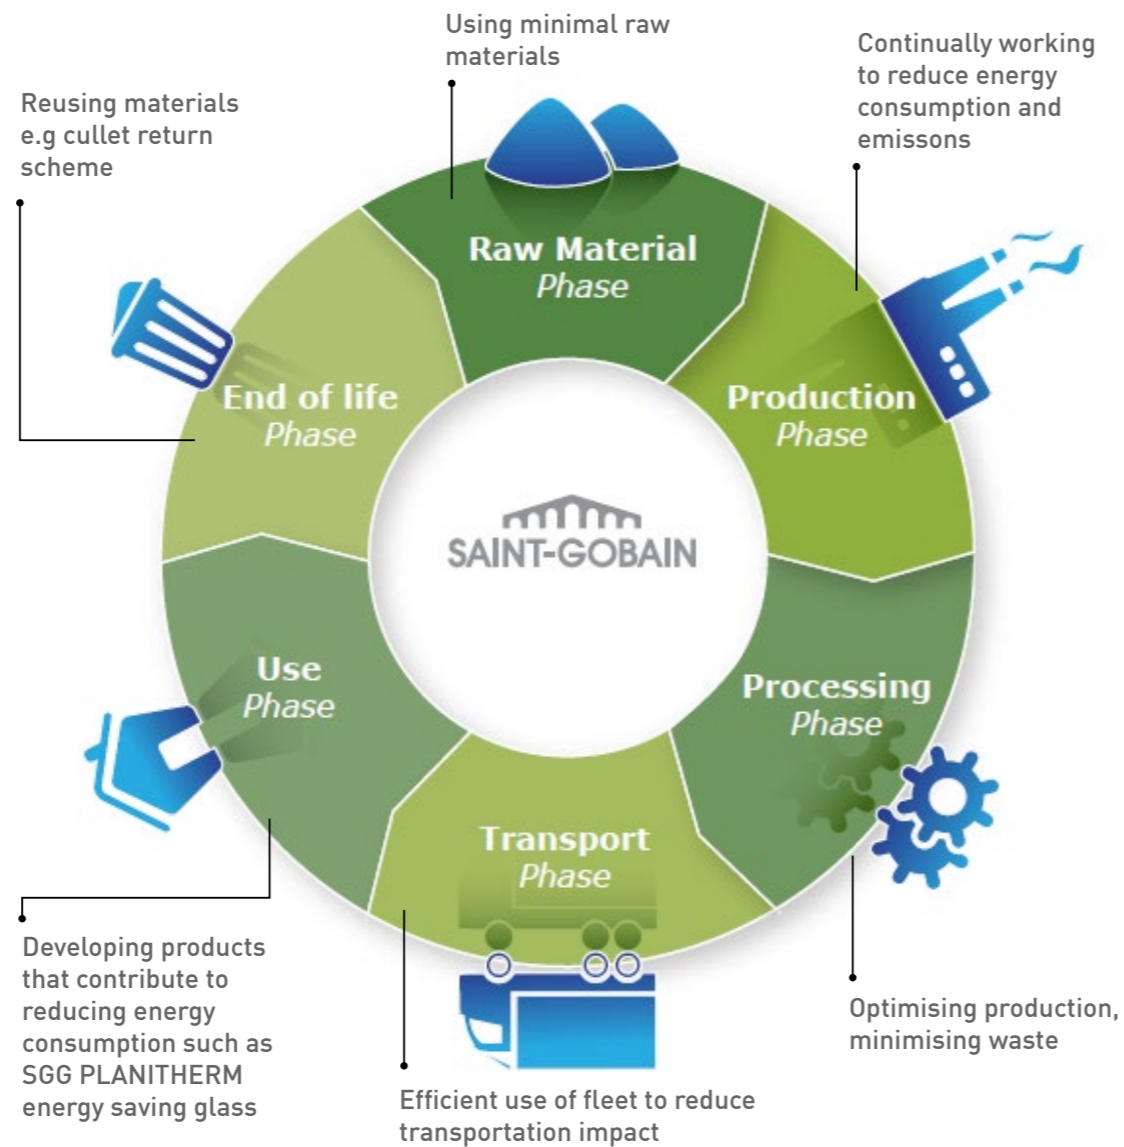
Using minimal raw materials

Continually working to reduce energy consumption and emissons

Reusing materials e.g cullet return scheme

Raw Material Phase

Production Phase

End of life Phase

SAINT-GOBAIN

Processing Phase

Use Phase

Transport Phase

Developing products that contribute to reducing energy consumption such as SGG PLANITHERM energy saving glass

Optimising production, minimising waste

Efficient use of fleet to reduce transportation impact